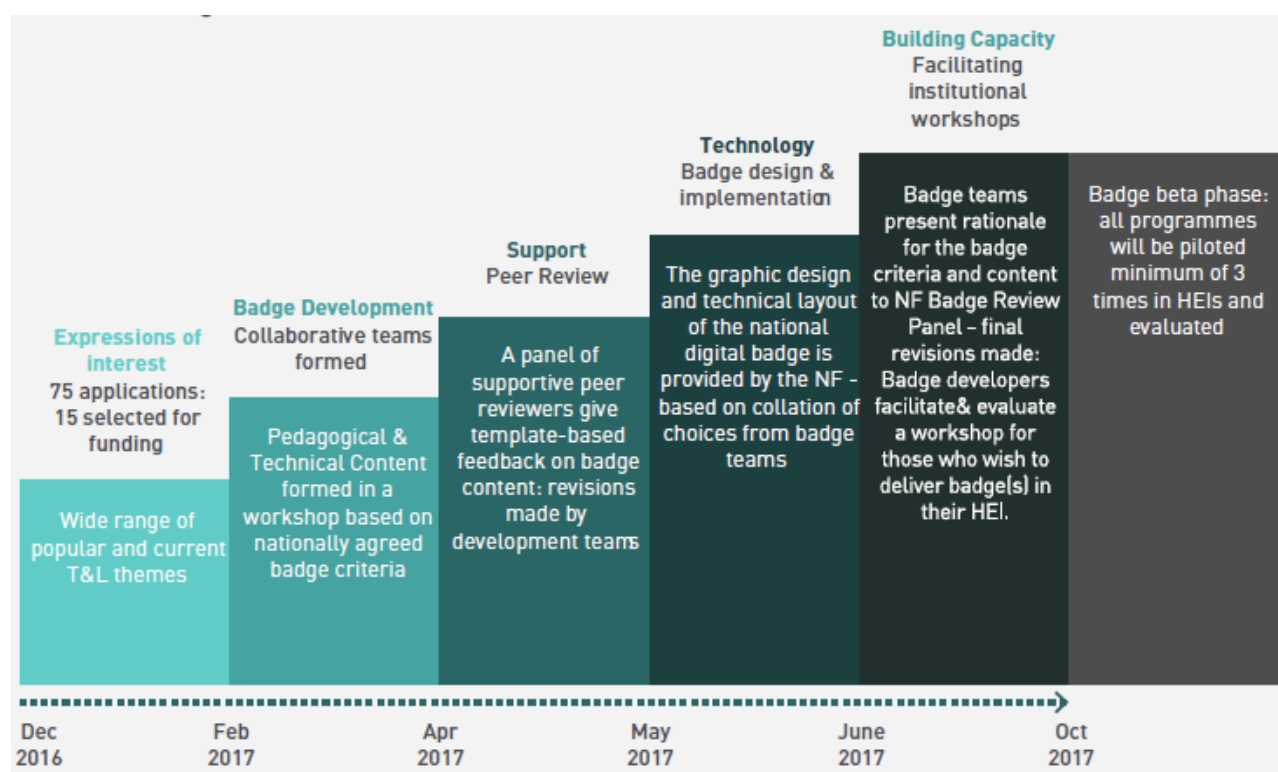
Expressions of interest
75 applications: 15 selected for funding

Wide range of popular and current T&L themes

Badge Development
Collaborative teams formed

Pedagogical & Technical Content formed in a workshop based on nationally agreed badge criteria

Support
Peer Review

A panel of supportive peer reviewers give template-based feedback on badge content: revisions made by development teams

Technology
Badge design & implementation

The graphic design and technical layout of the national digital badge is provided by the NF - based on collation of choices from badge teams

Building Capacity
Facilitating institutional workshops

Badge teams present rationale for the badge criteria and content to NF Badge Review Panel – final revisions made: Badge developers facilitate& evaluate a workshop for those who wish to deliver badge(s) in their HEI.

Badge beta phase: all programmes will be piloted minimum of 3 times in HEIs and evaluated

Dec 2016
Feb 2017
Apr 2017
May 2017
June 2017
Oct 2017